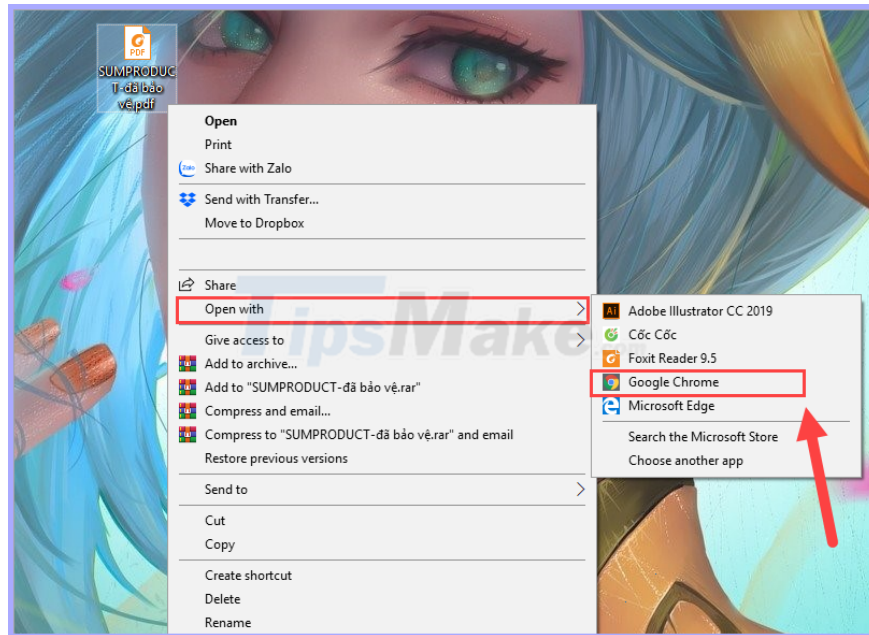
PDF
SUMPRODUCT-đã bảo vệ.pdf

Open
Print
Share with Zalo
Send with Transfer...
Move to Dropbox
Share
Open with
Give access to
Add to archive...
Add to "SUMPRODUCT-đã bảo vệ.rar"
Compress and email...
Compress to "SUMPRODUCT-đã bảo vệ.rar" and email
Restore previous versions
Send to
Cut
Copy
Create shortcut
Delete
Rename

Ai Adobe Illustrator CC 2019
Cốc Cốc
Foxit Reader 9.5
Google Chrome
Microsoft Edge
Search the Microsoft Store
Choose another app

TipsMake